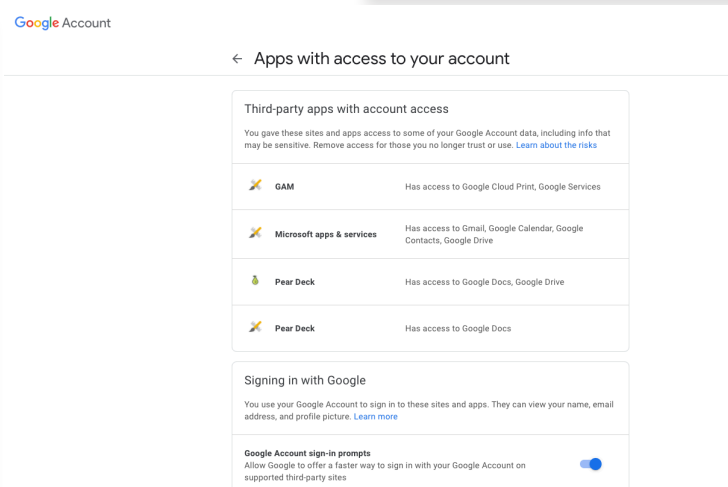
Google Account

← Apps with access to your account

Third-party apps with account access

You gave these sites and apps access to some of your Google Account data, including info that may be sensitive. Remove access for those you no longer trust or use. Learn about the risks

| | |
|---|---|
| GAM | Has access to Google Cloud Print, Google Services |
| Microsoft apps & services | Has access to Gmail, Google Calendar, Google Contacts, Google Drive |
| Pear Deck | Has access to Google Docs, Google Drive |
| Pear Deck | Has access to Google Docs |

Signing in with Google

You use your Google Account to sign in to these sites and apps. They can view your name, email address, and profile picture. Learn more

Google Account sign-in prompts
Allow Google to offer a faster way to sign in with your Google Account on supported third-party sites